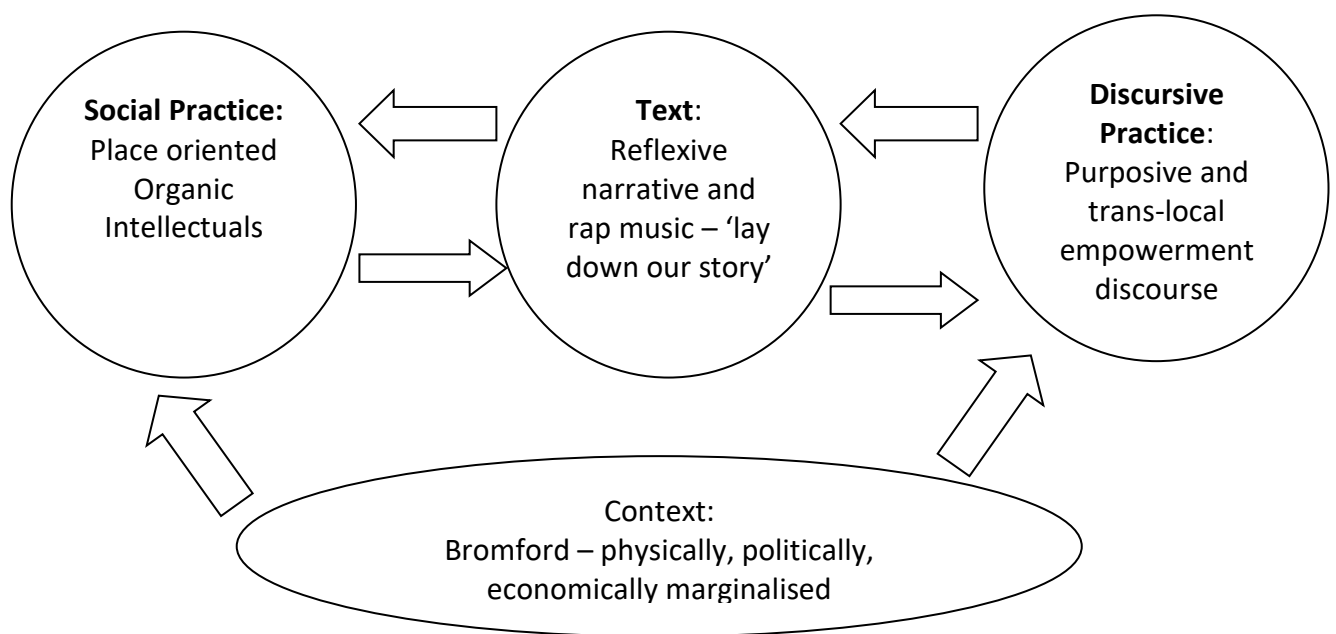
**Social Practice:**
Place oriented Organic Intellectuals

**Text**:
Reflexive narrative and rap music – 'lay down our story'

**Discursive Practice**:
Purposive and trans-local empowerment discourse

Context:
Bromford – physically, politically, economically marginalised